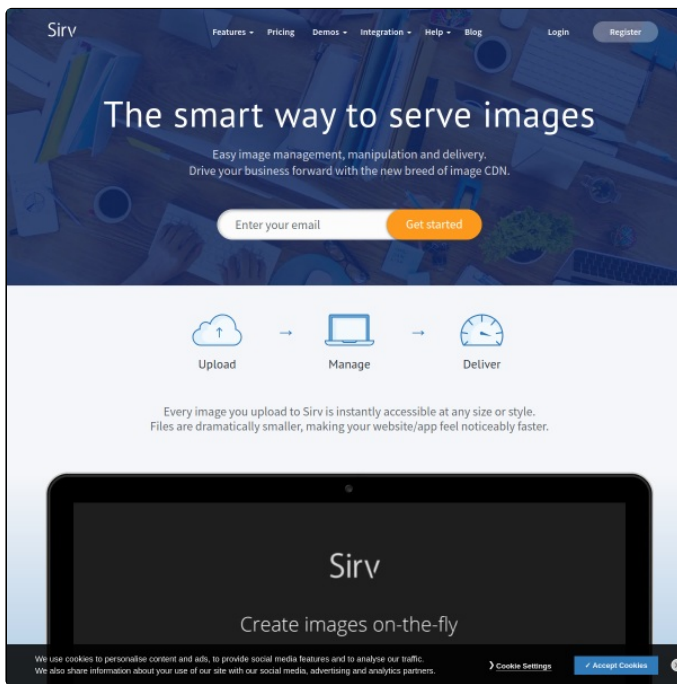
Sirv

Features ▾ Pricing Demos ▾ Integration ▾ Help ▾ Blog

Login Register

The smart way to serve images

Easy image management, manipulation and delivery.
Drive your business forward with the new breed of image CDN.

Enter your email

Get started

Upload → Manage → Deliver

Every image you upload to Sirv is instantly accessible at any size or style.
Files are dramatically smaller, making your website/app feel noticeably faster.

Sirv

Create images on-the-fly

We use cookies to personalise content and ads, to provide social media features and to analyse our traffic.
We also share information about your use of our site with our social media, advertising and analytics partners.

Cookie Settings

✓ Accept Cookies